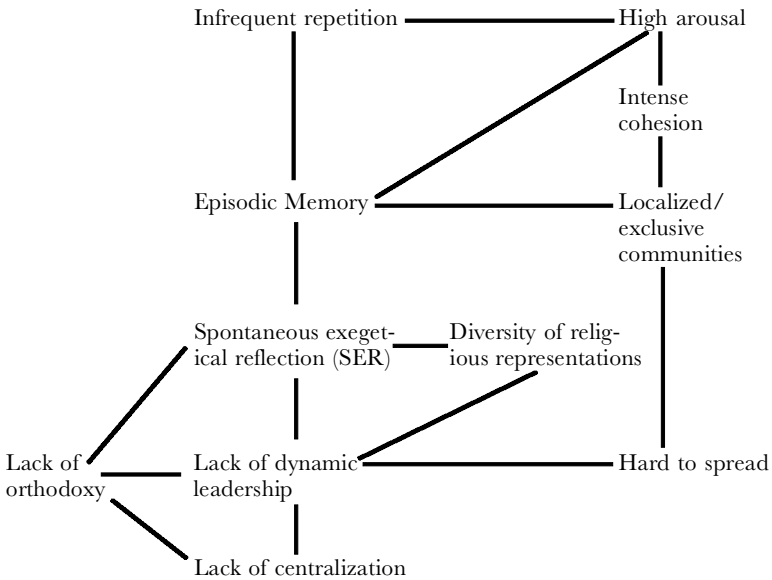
Infrequent repetition

High arousal

Intense cohesion

Episodic Memory

Localized/ exclusive communities

Spontaneous exegetical reflection (SER)

Diversity of religious representations

Lack of orthodoxy

Lack of dynamic leadership

Hard to spread

Lack of centralization